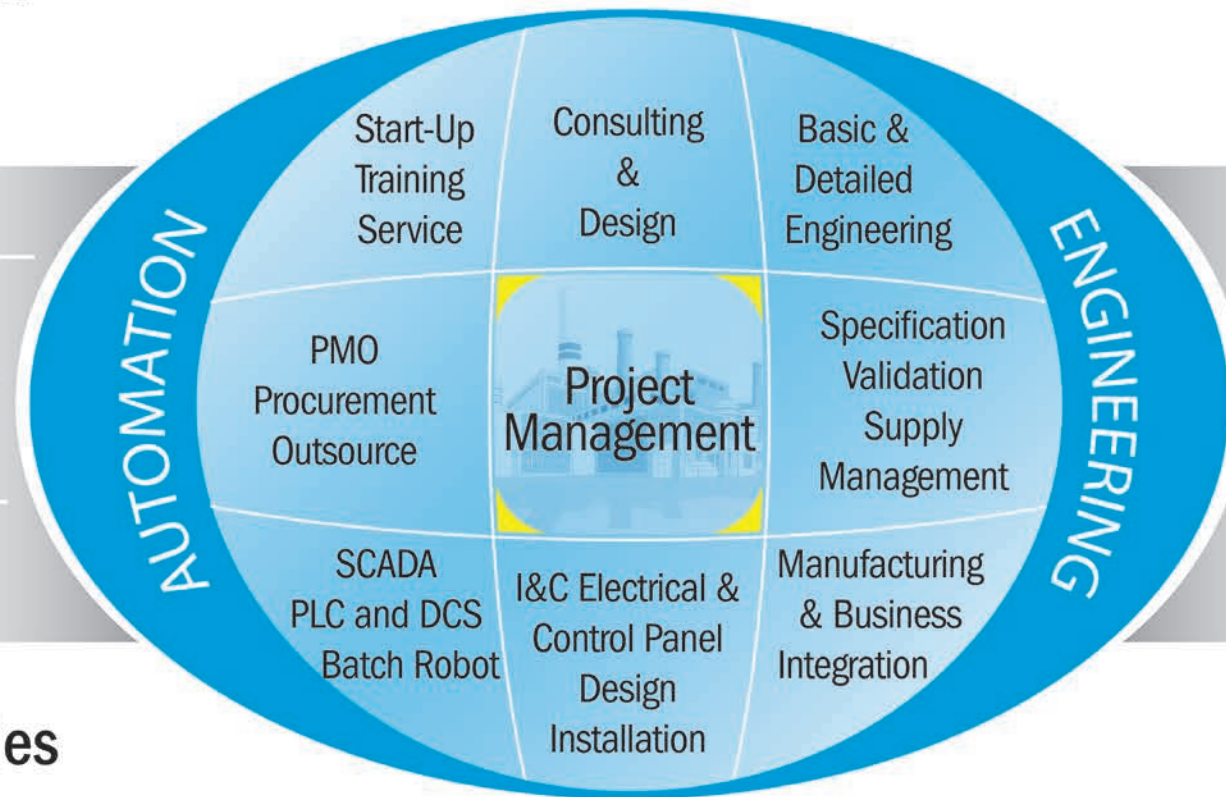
AUTOMATION

Start-Up Training Service

Consulting & Design

Basic & Detailed Engineering

PMO Procurement Outsource

Project Management

Specification Validation Supply Management

SCADA PLC and DCS Batch Robot

I&C Electrical & Control Panel Design Installation

Manufacturing & Business Integration

ENGINEERING

es